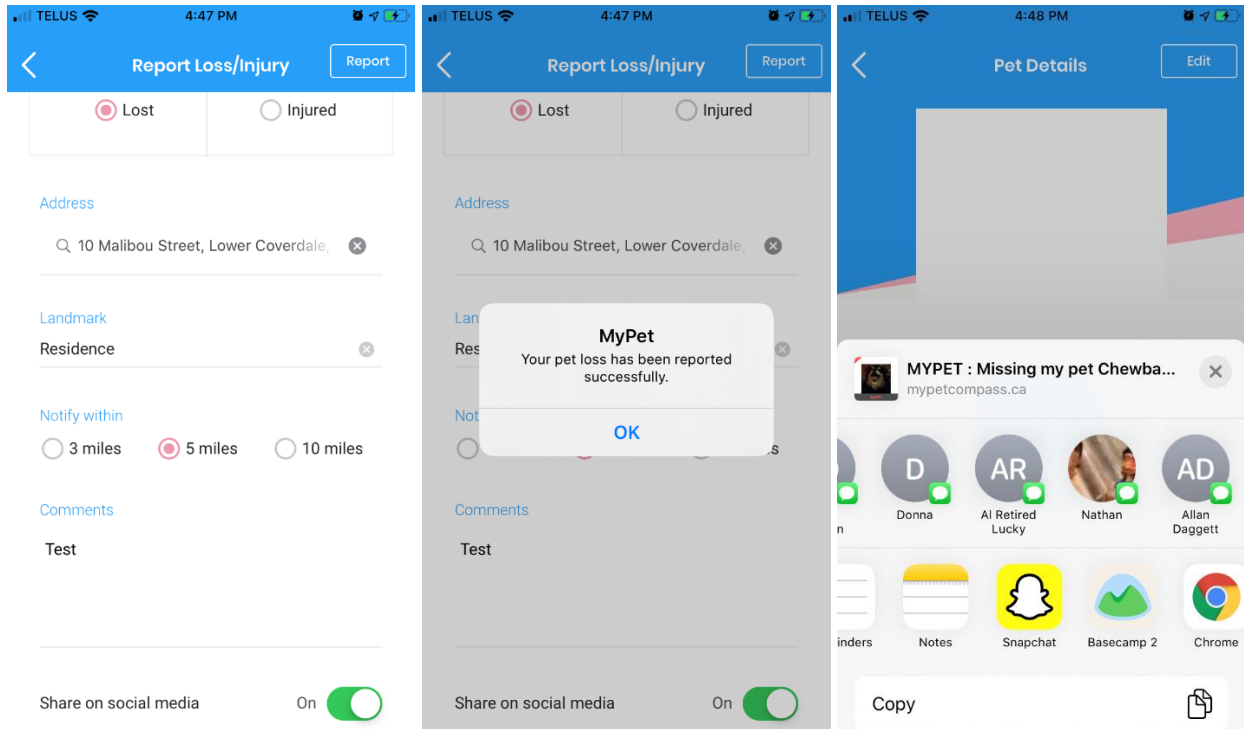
TELUS 4:47 PM

Report Loss/Injury

Report

Lost

Injured

Address

10 Malibou Street, Lower Coverdale,

Landmark

Residence

Notify within

3 miles

5 miles

10 miles

Comments

Test

Share on social media

On

TELUS 4:47 PM

Report Loss/Injury

Report

Lost

Injured

Address

10 Malibou Street, Lower Coverdale,

Lan

Res

Not

MyPet

Your pet loss has been reported successfully.

OK

s

Comments

Test

Share on social media

On

TELUS 4:48 PM

Pet Details

Edit

MYPET : Missing my pet Chewba...

mypetcompass.ca

n

D

Donna

AR

Al Retired Lucky

Nathan

AD

Allan Daggett

inders

Notes

Snapchat

Basecamp 2

Chrome

Copy